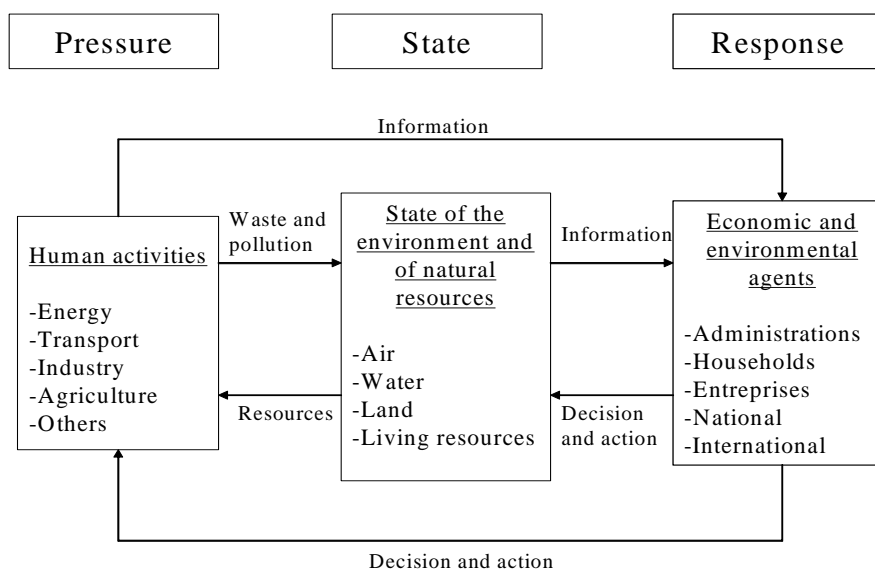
Pressure

State

Response

Information

Human activities

-Energy
-Transport
-Industry
-Agriculture
-Others

Waste and pollution

Resources

State of the environment and of natural resources

-Air
-Water
-Land
-Living resources

Information

Decision and action

Economic and environmental agents

-Administrations
-Households
-Entreprises
-National
-International

Decision and action